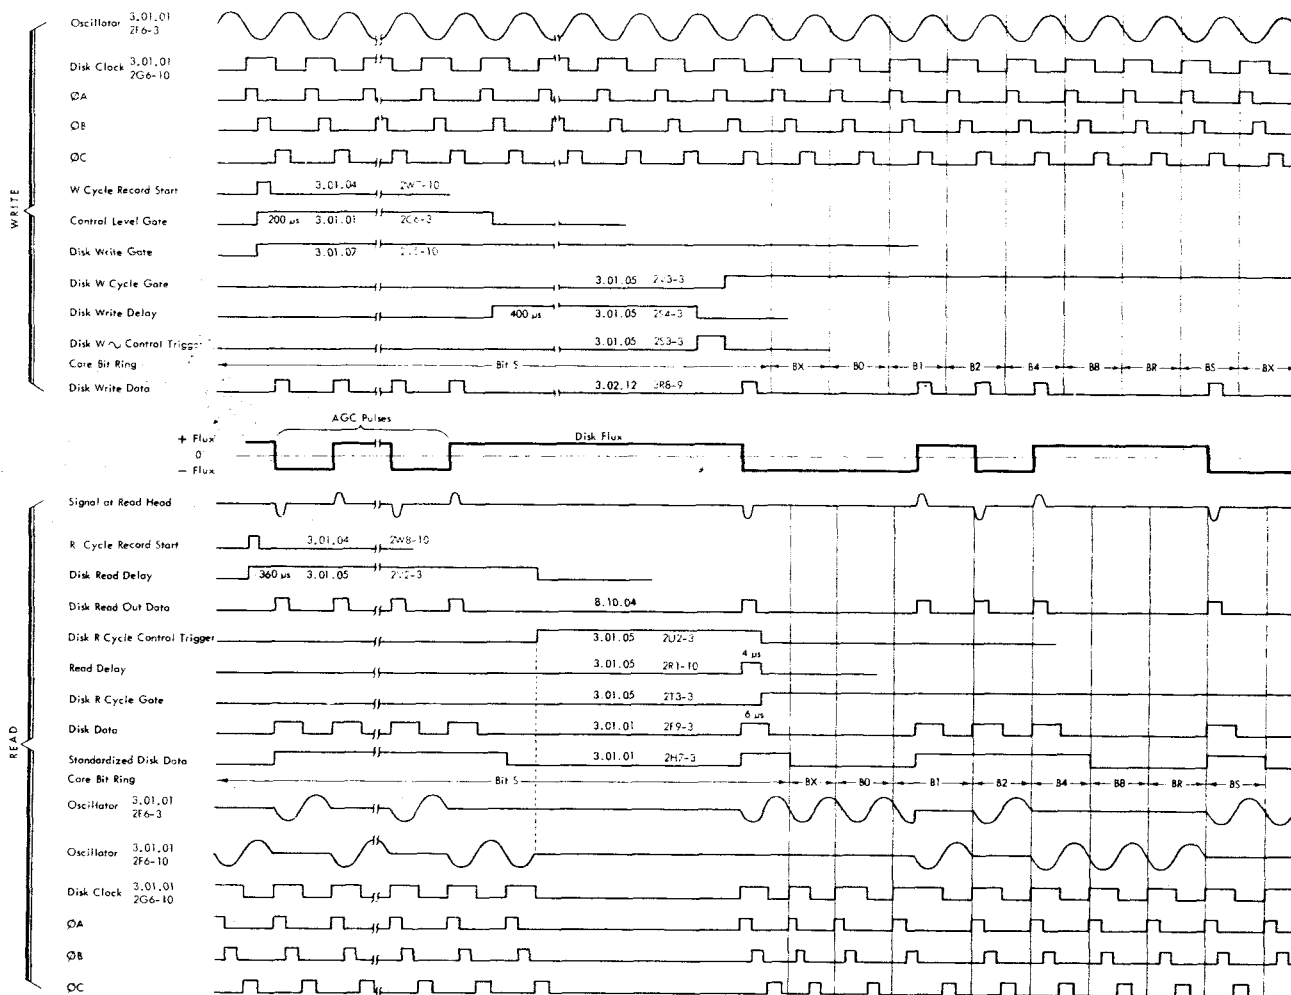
WRITE

Oscillator 3.01.01 2F6-3
Disk Clock 3.01.01 2G6-10
ØA
ØB
ØC
W Cycle Record Start 3.01.04 2W7-10
Control Level Gate 200 µs 3.01.01 2C6-3
Disk Write Gate 3.01.07 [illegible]-10
Disk W Cycle Gate 3.01.05 2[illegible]3-3
Disk Write Delay 400 µs 3.01.05 2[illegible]4-3
Disk W ~ Control Trigger 3.01.05 2S3-3
Core Bit Ring Bit S BX B0 B1 B2 B4 B8 BR BS BX
Disk Write Data 3.02.12 3R8-9

AGC Pulses
Disk Flux
+ Flux
0
− Flux

READ

Signal at Read Head
R Cycle Record Start 3.01.04 2W8-10
Disk Read Delay 360 µs 3.01.05 2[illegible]2-3
Disk Read Out Data 8.10.04
Disk R Cycle Control Trigger 3.01.05 2U2-3
Read Delay 3.01.05 2R1-10 4 µs
Disk R Cycle Gate 3.01.05 2T3-3
Disk Data 3.01.01 2F9-3 6 µs
Standardized Disk Data 3.01.01 2H7-3
Core Bit Ring Bit S BX B0 B1 B2 B4 B8 BR BS
Oscillator 3.01.01 2F6-3
Oscillator 3.01.01 2F6-10
Disk Clock 3.01.01 2G6-10
ØA
ØB
ØC